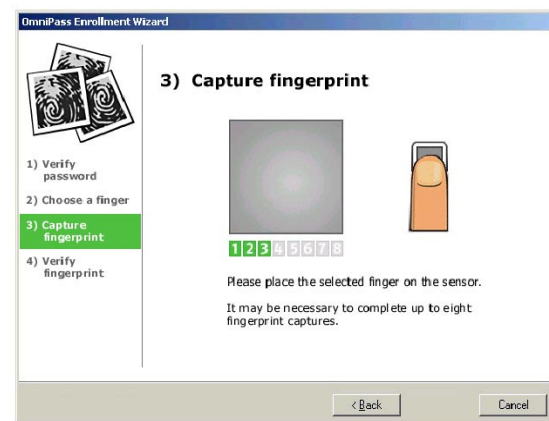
OmniPass Enrollment Wizard

1) Verify password

2) Choose a finger

3) Capture fingerprint

4) Verify fingerprint

3) Capture fingerprint

1 2 3 4 5 6 7 8

Please place the selected finger on the sensor.

It may be necessary to complete up to eight fingerprint captures.

< Back

Cancel